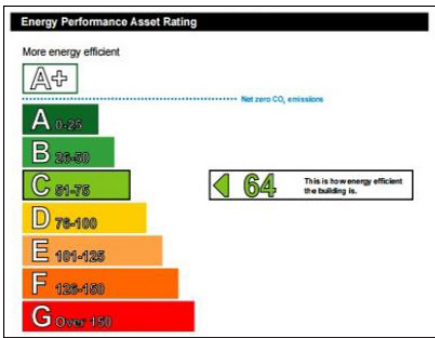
Energy Performance Asset Rating

More energy efficient

A+

Net zero $CO_2$ emissions

A 0-25

B 26-50

C 51-75

D 76-100

E 101-125

F 126-150

G Over 150

64

This is how energy efficient the building is.